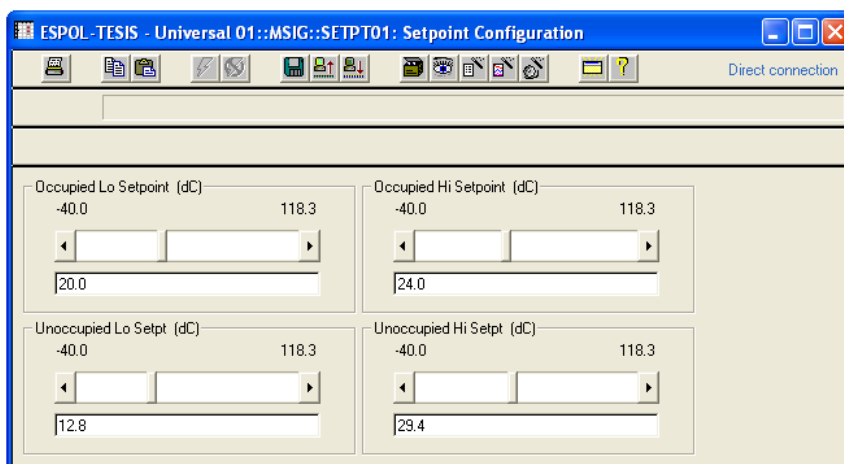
ESPOL-TESIS - Universal 01::MSIG::SETPT01: Setpoint Configuration

Direct connection

Occupied Lo Setpoint (dC)
-40.0
118.3
20.0

Occupied Hi Setpoint (dC)
-40.0
118.3
24.0

Unoccupied Lo Setpt (dC)
-40.0
118.3
12.8

Unoccupied Hi Setpt (dC)
-40.0
118.3
29.4